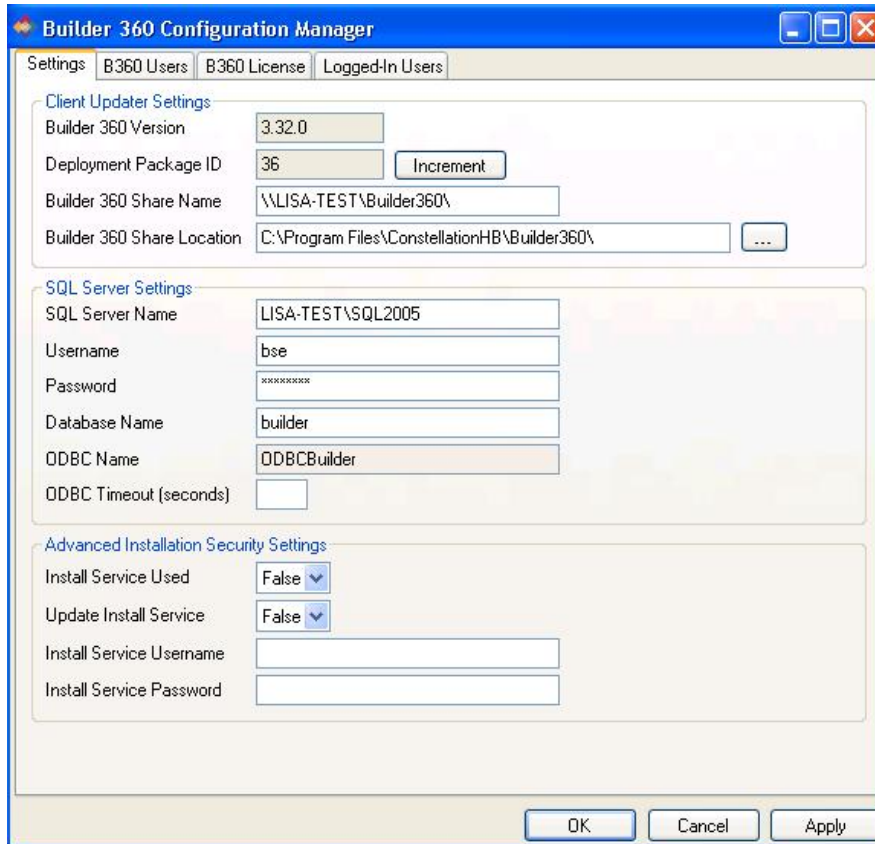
Builder 360 Configuration Manager

Settings | B360 Users | B360 License | Logged-In Users

Client Updater Settings

Builder 360 Version 3.32.0

Deployment Package ID 36 Increment

Builder 360 Share Name \\LISA-TEST\Builder360\

Builder 360 Share Location C:\Program Files\ConstellationHB\Builder360\ ...

SQL Server Settings

SQL Server Name LISA-TEST\SQL2005

Username bse

Password ********

Database Name builder

ODBC Name ODBCBuilder

ODBC Timeout (seconds)

Advanced Installation Security Settings

Install Service Used False

Update Install Service False

Install Service Username

Install Service Password

OK Cancel Apply